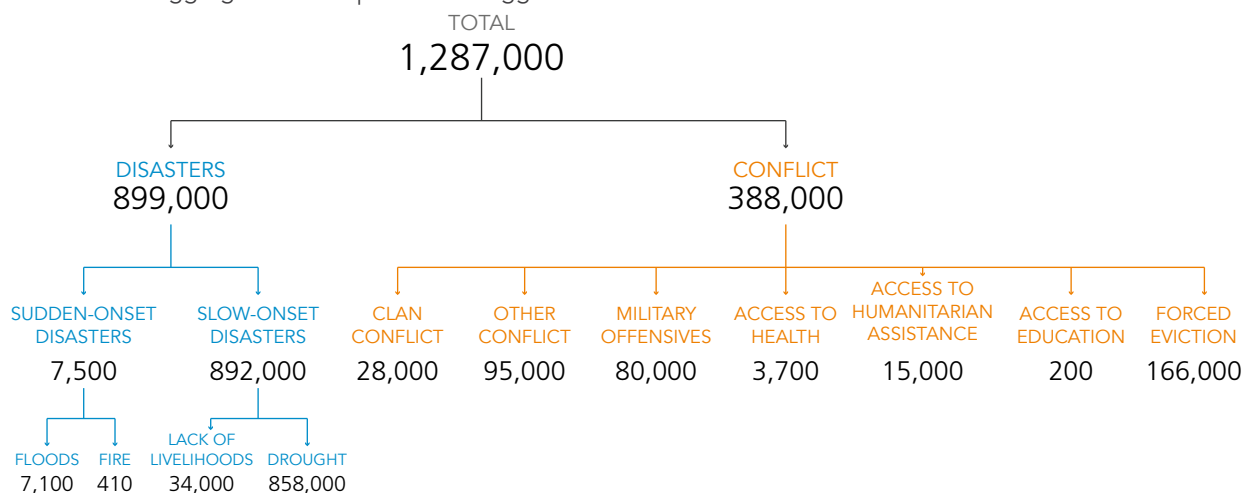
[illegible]
TOTAL
1,287,000

DISASTERS
899,000

CONFLICT
388,000

SUDDEN-ONSET DISASTERS
7,500

SLOW-ONSET DISASTERS
892,000

CLAN CONFLICT
28,000

OTHER CONFLICT
95,000

MILITARY OFFENSIVES
80,000

ACCESS TO HEALTH
3,700

ACCESS TO HUMANITARIAN ASSISTANCE
15,000

ACCESS TO EDUCATION
200

FORCED EVICTION
166,000

FLOODS
7,100

FIRE
410

LACK OF LIVELIHOODS
34,000

DROUGHT
858,000